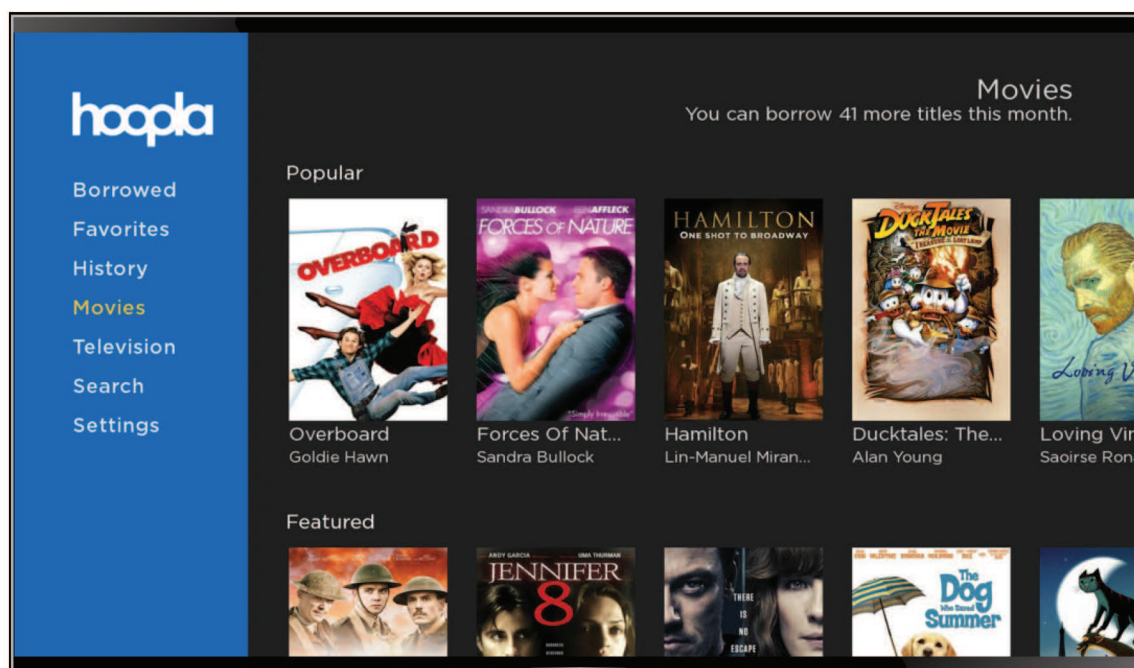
hoopla

Borrowed
Favorites
History
Movies
Television
Search
Settings

Movies
You can borrow 41 more titles this month.

Popular

SANDRA BULLOCK BEN AFFLECK
FORCES OF NATURE
"Simply Irresistible"

HAMILTON
ONE SHOT TO BROADWAY

DuckTales THE MOVIE TREASURE OF THE LOST LAMP

OVERBOARD

Loving V

Overboard
Goldie Hawn

Forces Of Nat...
Sandra Bullock

Hamilton
Lin-Manuel Miran...

Ducktales: The...
Alan Young

Loving Vin
Saoirse Ron

Featured

ANDY GARCIA UMA THURMAN
JENNIFER 8

THERE IS NO ESCAPE

The Dog Who Saved Summer